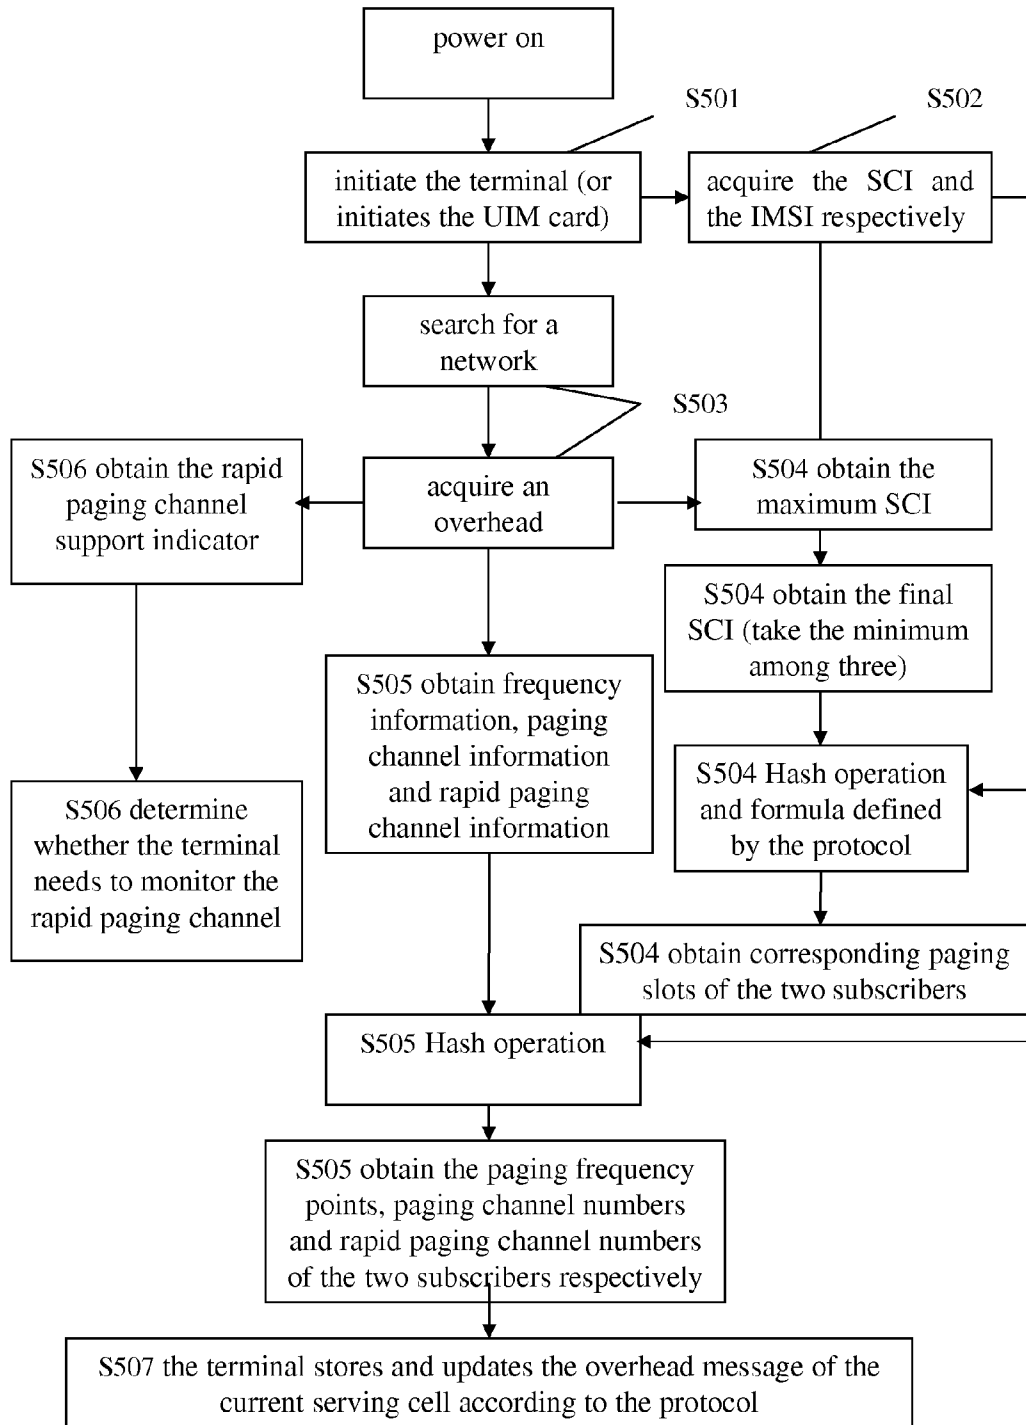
power on

S501

S502

initiate the terminal (or initiates the UIM card)

acquire the SCI and the IMSI respectively

search for a network

S503

S506 obtain the rapid paging channel support indicator

acquire an overhead

S504 obtain the maximum SCI

S504 obtain the final SCI (take the minimum among three)

S505 obtain frequency information, paging channel information and rapid paging channel information

S504 Hash operation and formula defined by the protocol

S506 determine whether the terminal needs to monitor the rapid paging channel

S504 obtain corresponding paging slots of the two subscribers

S505 Hash operation

S505 obtain the paging frequency points, paging channel numbers and rapid paging channel numbers of the two subscribers respectively

S507 the terminal stores and updates the overhead message of the current serving cell according to the protocol